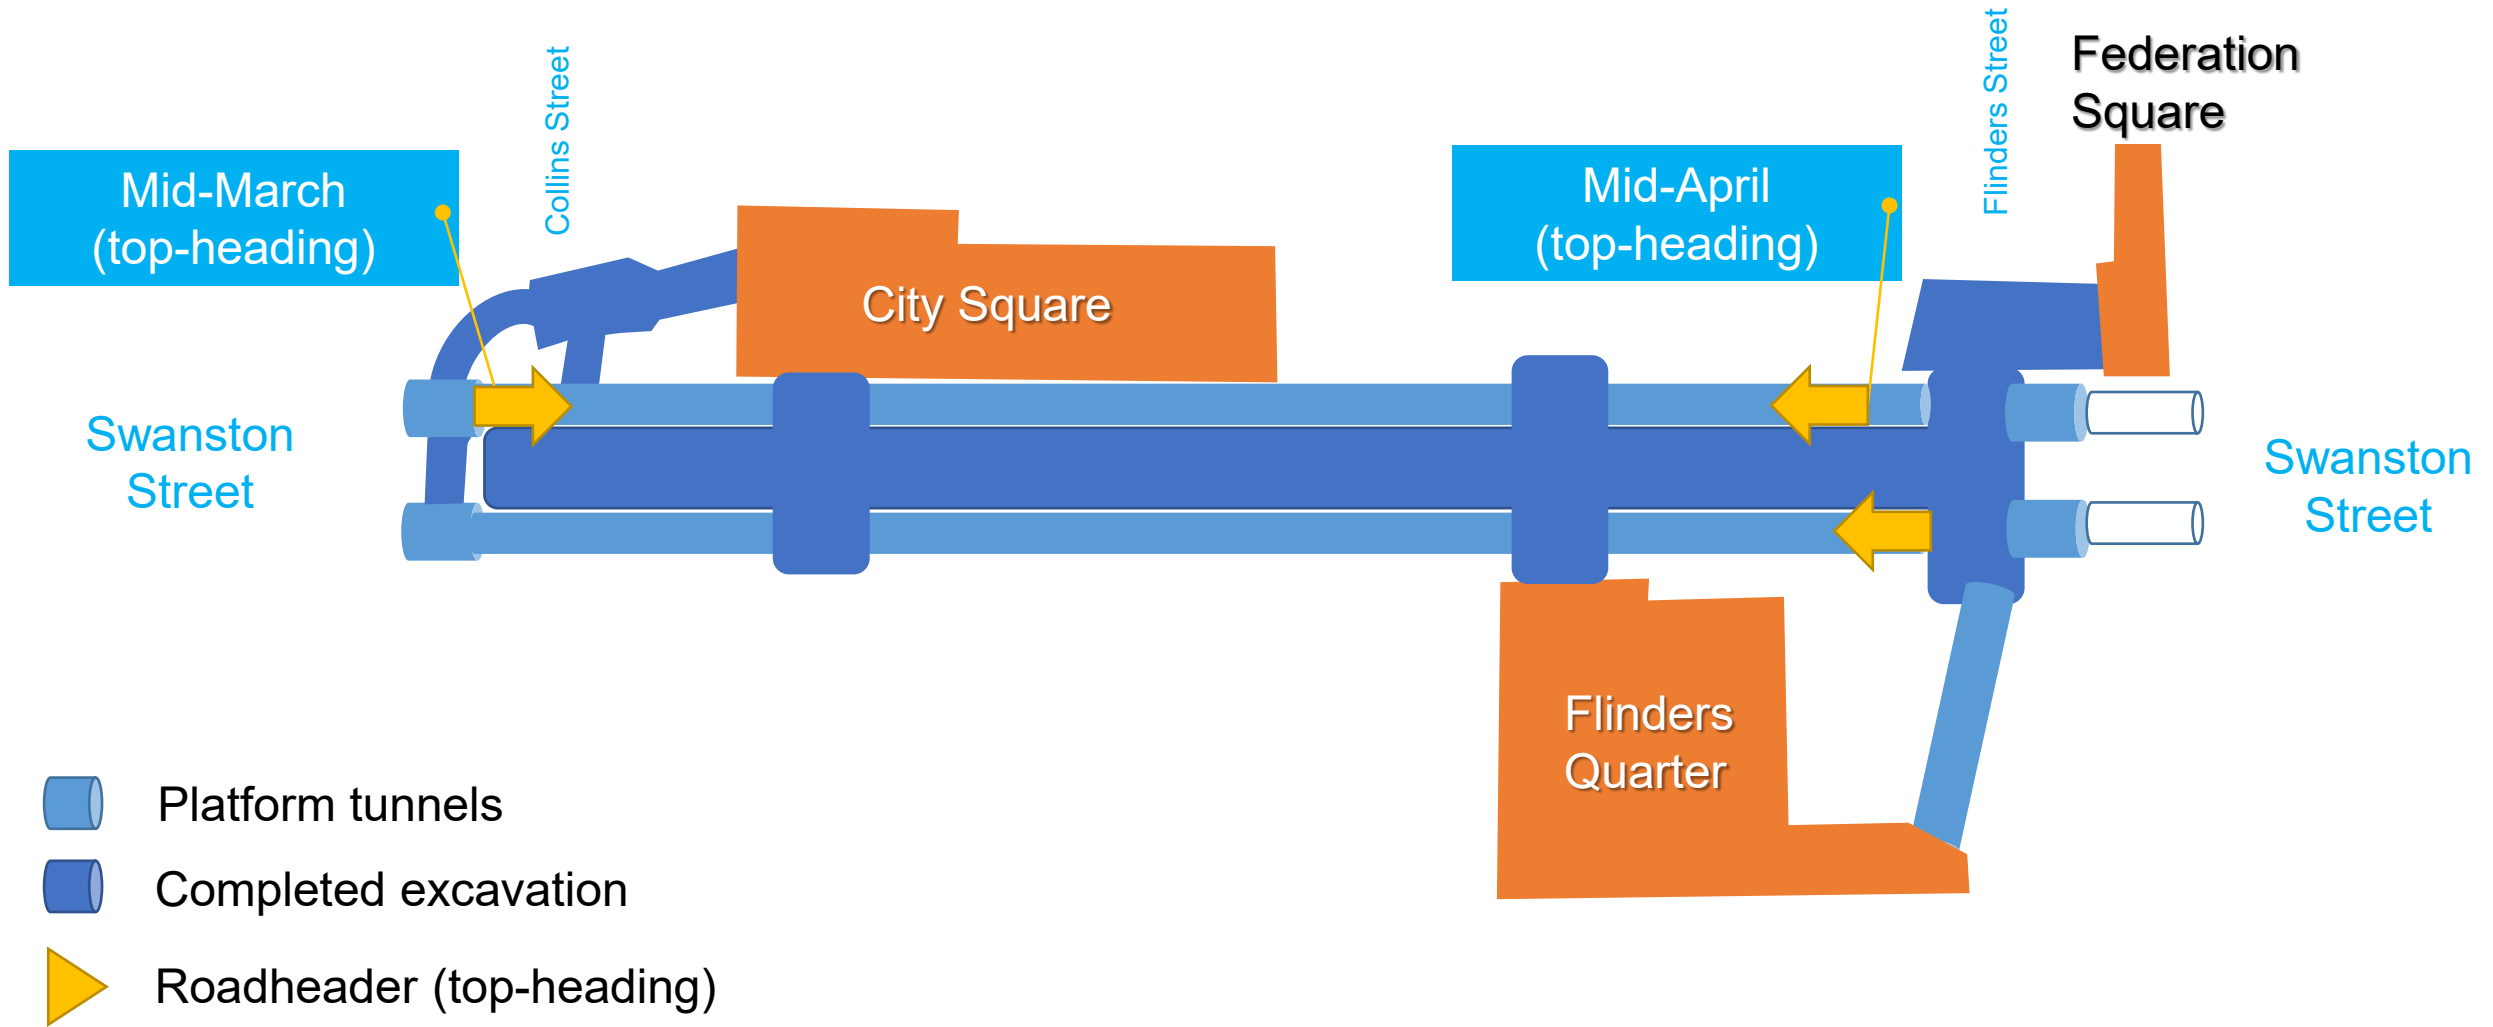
Mid-March (top-heading)

Collins Street

City Square

Mid-April (top-heading)

Flinders Street

Federation Square

Swanston Street

Swanston Street

Flinders Quarter

Platform tunnels

Completed excavation

Roadheader (top-heading)